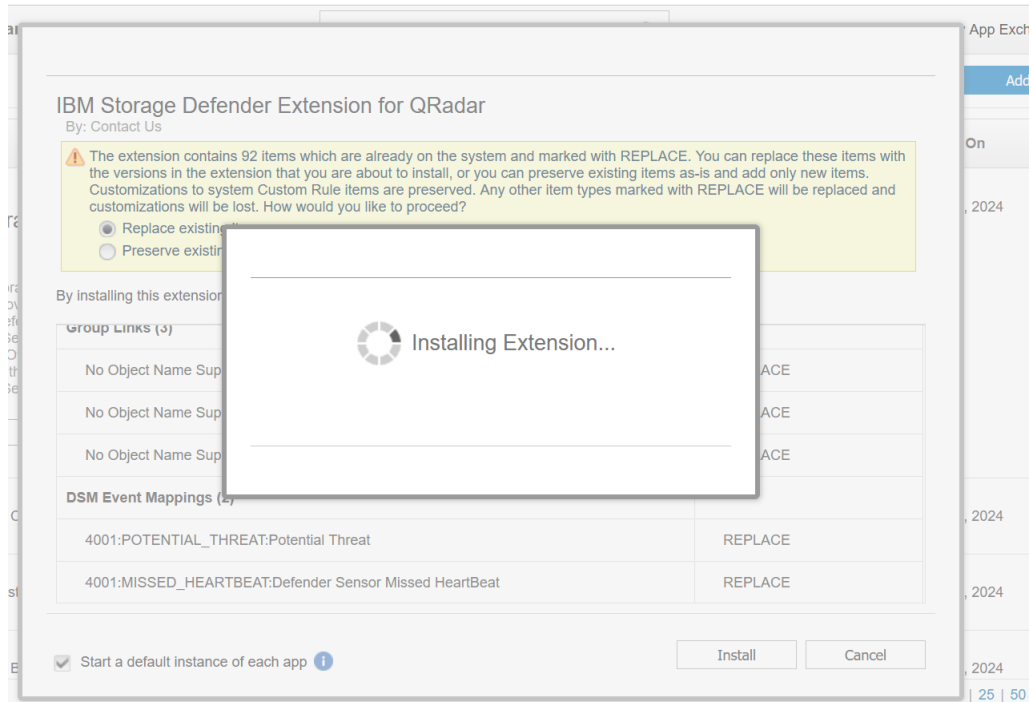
IBM Storage Defender Extension for QRadar
By: Contact Us

The extension contains 92 items which are already on the system and marked with REPLACE. You can replace these items with the versions in the extension that you are about to install, or you can preserve existing items as-is and add only new items. Customizations to system Custom Rule items are preserved. Any other item types marked with REPLACE will be replaced and customizations will be lost. How would you like to proceed?

Replace existing
Preserve existin

By installing this extension

Installing Extension...

| Group Links (3) | |
|---|---|
| No Object Name Sup | PLACE |
| No Object Name Sup | PLACE |
| No Object Name Sup | PLACE |
| DSM Event Mappings (2) | |
| 4001:POTENTIAL_THREAT:Potential Threat | REPLACE |
| 4001:MISSED_HEARTBEAT:Defender Sensor Missed HeartBeat | REPLACE |

Start a default instance of each app

Install
Cancel

App Exch
Add
On
, 2024
, 2024
, 2024
, 2024
| 25 | 50